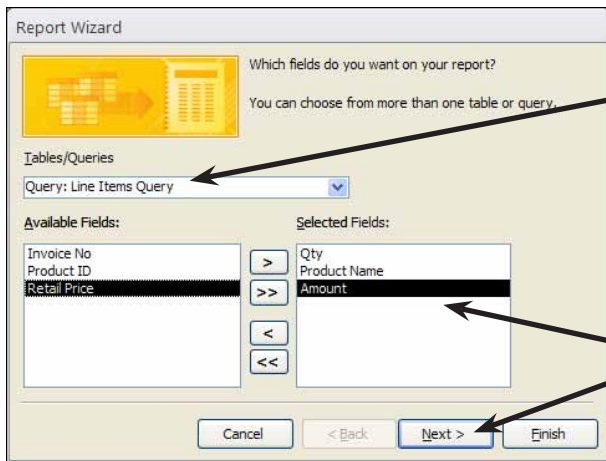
Report Wizard

Which fields do you want on your report?

You can choose from more than one table or query.

Tables/Queries

Query: Line Items Query

Available Fields:

Invoice No
Product ID
Retail Price

>
>>
<
<<

Selected Fields:

Qty
Product Name
Amount

Cancel
< Back
Next >
Finish